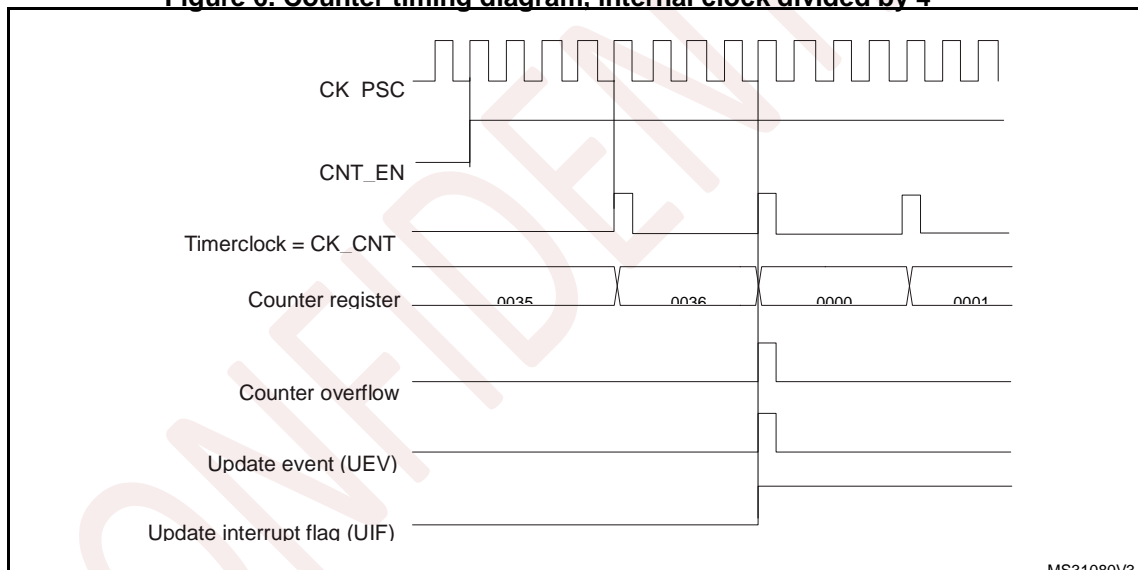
Figure 6. Counter timing diagram, internal clock divided by 4

CK_PSC

CNT_EN

Timerclock = CK_CNT

Counter register

0035

0036

0000

0001

Counter overflow

Update event (UEV)

Update interrupt flag (UIF)

MS31080V2

ONFIDEN